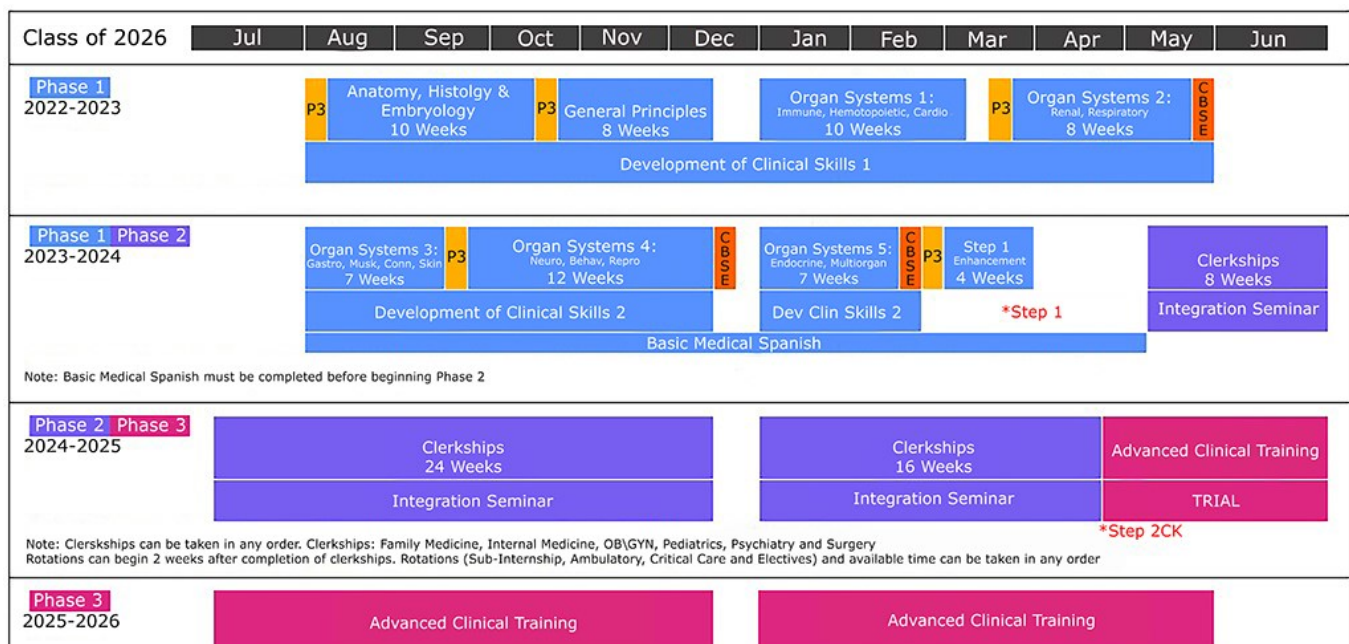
Class of 2026 | Jul | Aug | Sep | Oct | Nov | Dec | Jan | Feb | Mar | Apr | May | Jun

Phase 1
2022-2023

P3
Anatomy, Histolgy & Embryology
10 Weeks
P3
General Principles
8 Weeks
Organ Systems 1:
Immune, Hemotopoietic, Cardio
10 Weeks
P3
Organ Systems 2:
Renal, Respiratory
8 Weeks
CBSE
Development of Clinical Skills 1

Phase 1 Phase 2
2023-2024

Organ Systems 3:
Gastro, Musk, Conn, Skin
7 Weeks
P3
Organ Systems 4:
Neuro, Behav, Repro
12 Weeks
CBSE
Organ Systems 5:
Endocrine, Multiorgan
7 Weeks
CBSE
P3
Step 1
Enhancement
4 Weeks
Clerkships
8 Weeks
Development of Clinical Skills 2
Dev Clin Skills 2
*Step 1
Integration Seminar
Basic Medical Spanish

Note: Basic Medical Spanish must be completed before beginning Phase 2

Phase 2 Phase 3
2024-2025

Clerkships
24 Weeks
Integration Seminar
Clerkships
16 Weeks
Integration Seminar
Advanced Clinical Training
TRIAL
*Step 2CK

Note: Clersksships can be taken in any order. Clerkships: Family Medicine, Internal Medicine, OB\GYN, Pediatrics, Psychiatry and Surgery
Rotations can begin 2 weeks after completion of clerkships. Rotations (Sub-Internship, Ambulatory, Critical Care and Electives) and available time can be taken in any order

Phase 3
2025-2026

Advanced Clinical Training
Advanced Clinical Training